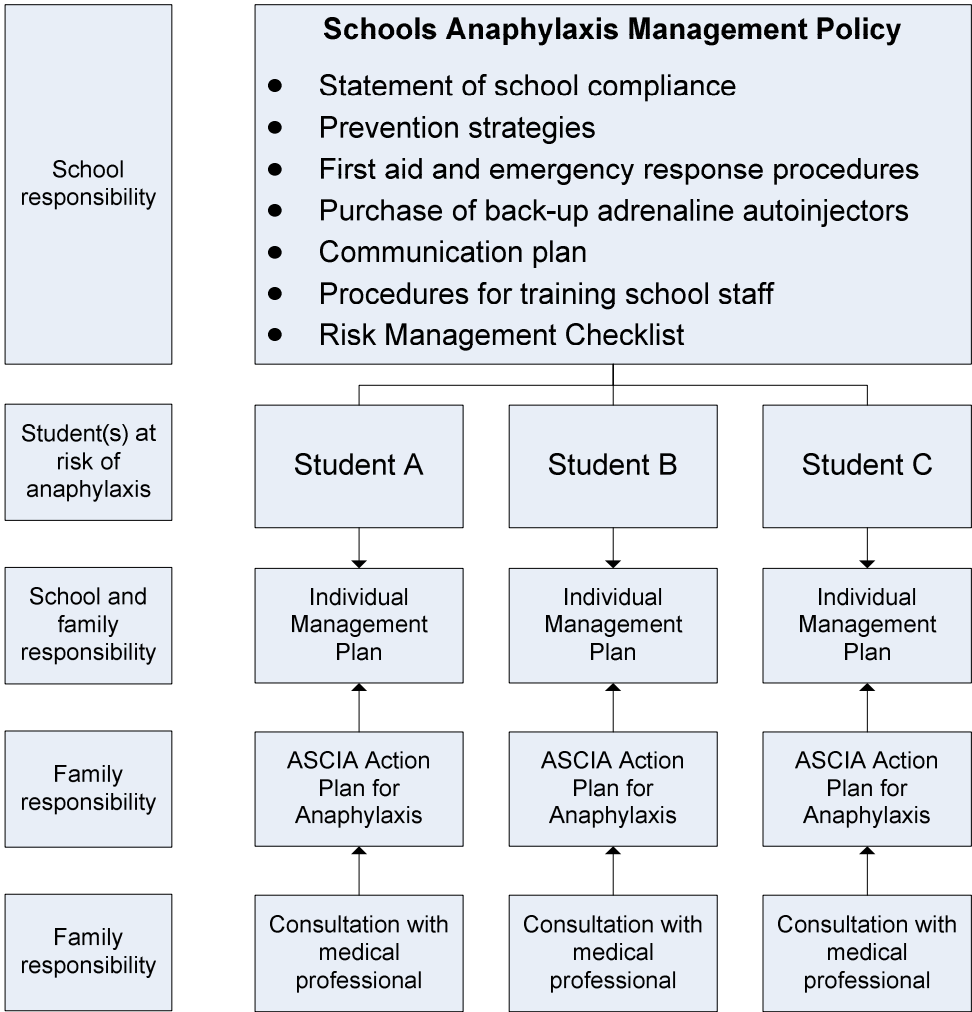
School responsibility

Schools Anaphylaxis Management Policy

- Statement of school compliance
- Prevention strategies
- First aid and emergency response procedures
- Purchase of back-up adrenaline autoinjectors
- Communication plan
- Procedures for training school staff
- Risk Management Checklist

Student(s) at risk of anaphylaxis

Student A

Student B

Student C

School and family responsibility

Individual Management Plan

Individual Management Plan

Individual Management Plan

Family responsibility

ASCIA Action Plan for Anaphylaxis

ASCIA Action Plan for Anaphylaxis

ASCIA Action Plan for Anaphylaxis

Family responsibility

Consultation with medical professional

Consultation with medical professional

Consultation with medical professional